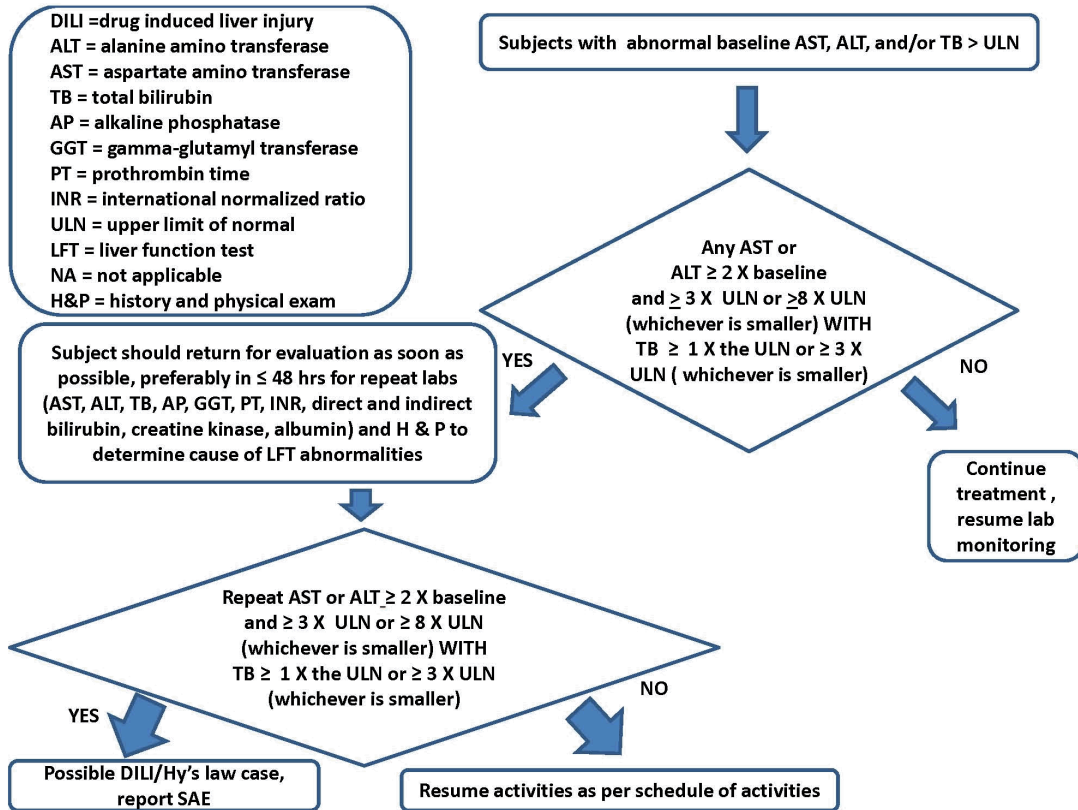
DILI =drug induced liver injury
ALT = alanine amino transferase
AST = aspartate amino transferase
TB = total bilirubin
AP = alkaline phosphatase
GGT = gamma-glutamyl transferase
PT = prothrombin time
INR = international normalized ratio
ULN = upper limit of normal
LFT = liver function test
NA = not applicable
H&P = history and physical exam

Subjects with abnormal baseline AST, ALT, and/or TB > ULN

Any AST or ALT ≥ 2 X baseline and ≥ 3 X ULN or ≥8 X ULN (whichever is smaller) WITH TB ≥ 1 X the ULN or ≥ 3 X ULN ( whichever is smaller)

YES

NO

Subject should return for evaluation as soon as possible, preferably in ≤ 48 hrs for repeat labs (AST, ALT, TB, AP, GGT, PT, INR, direct and indirect bilirubin, creatine kinase, albumin) and H & P to determine cause of LFT abnormalities

Continue treatment , resume lab monitoring

Repeat AST or ALT ≥ 2 X baseline and ≥ 3 X ULN or ≥ 8 X ULN (whichever is smaller) WITH TB ≥ 1 X the ULN or ≥ 3 X ULN (whichever is smaller)

YES

NO

Possible DILI/Hy's law case, report SAE

Resume activities as per schedule of activities